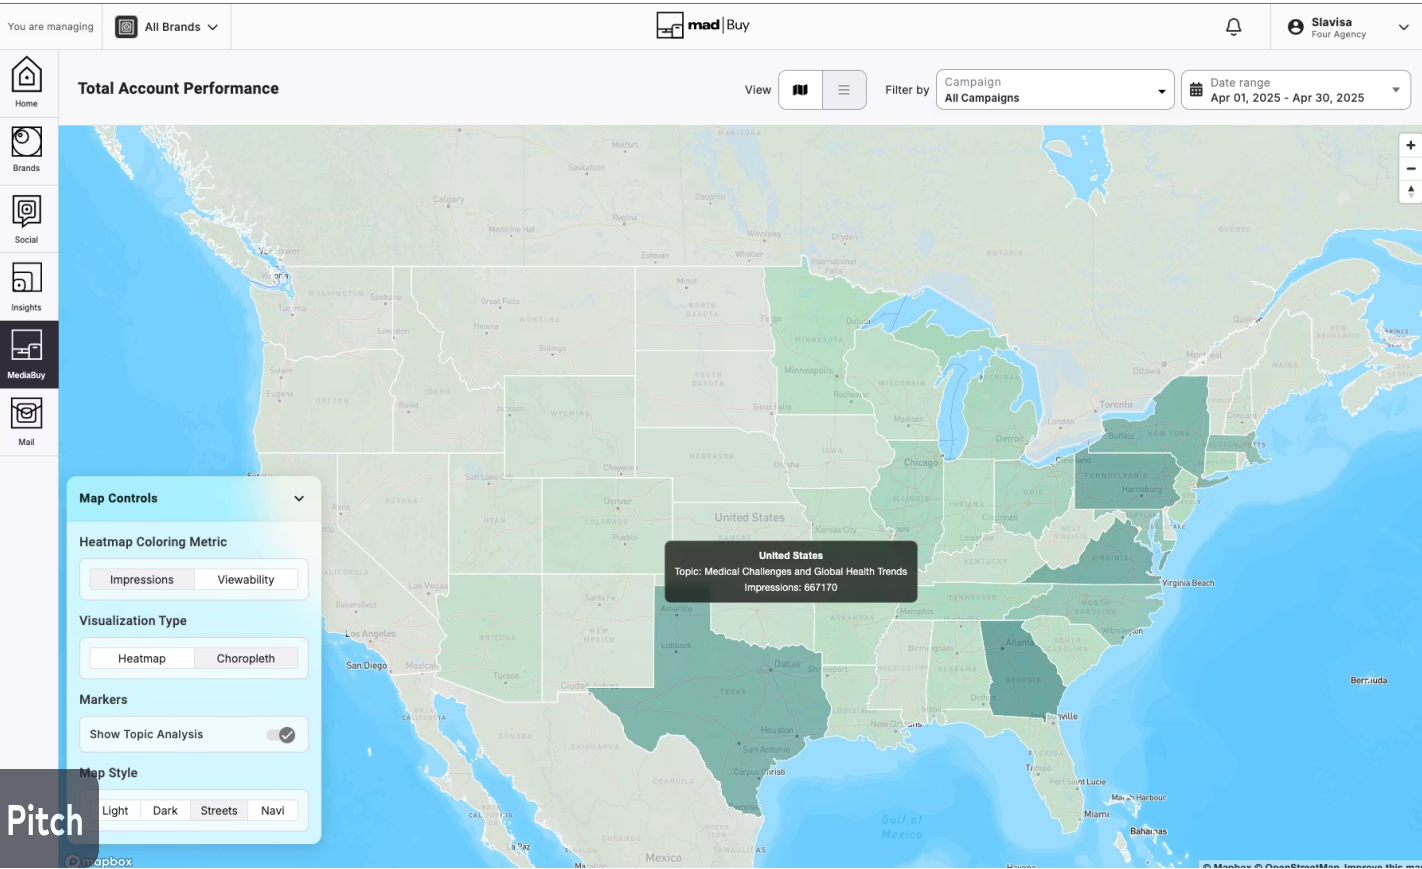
You are managing All Brands

mad | Buy

Slavisa
Four Agency

Home
Brands
Social
Insights
MediaBuy
Mail

Total Account Performance

View

Filter by
Campaign
All Campaigns

Date range
Apr 01, 2025 - Apr 30, 2025

Map Controls

Heatmap Coloring Metric
Impressions Viewability

Visualization Type
Heatmap Choropleth

Markers
Show Topic Analysis

Map Style
Light Dark Streets Navi

Pitch

United States
Topic: Medical Challenges and Global Health Trends
Impressions: 667170

United States
Chicago
Toronto
Ottawa
Detroit
Minneapolis
Dallas
Houston
San Antonio
Los Angeles
San Diego
Atlanta
Miami
Memphis
Virginia Beach
Bermuda
Gulf of Mexico
Mexico
Las Vegas
Denver
Calgary
Winnipeg
Bahamas

© Mapbox © OpenStreetMap Improve this map

mapbox